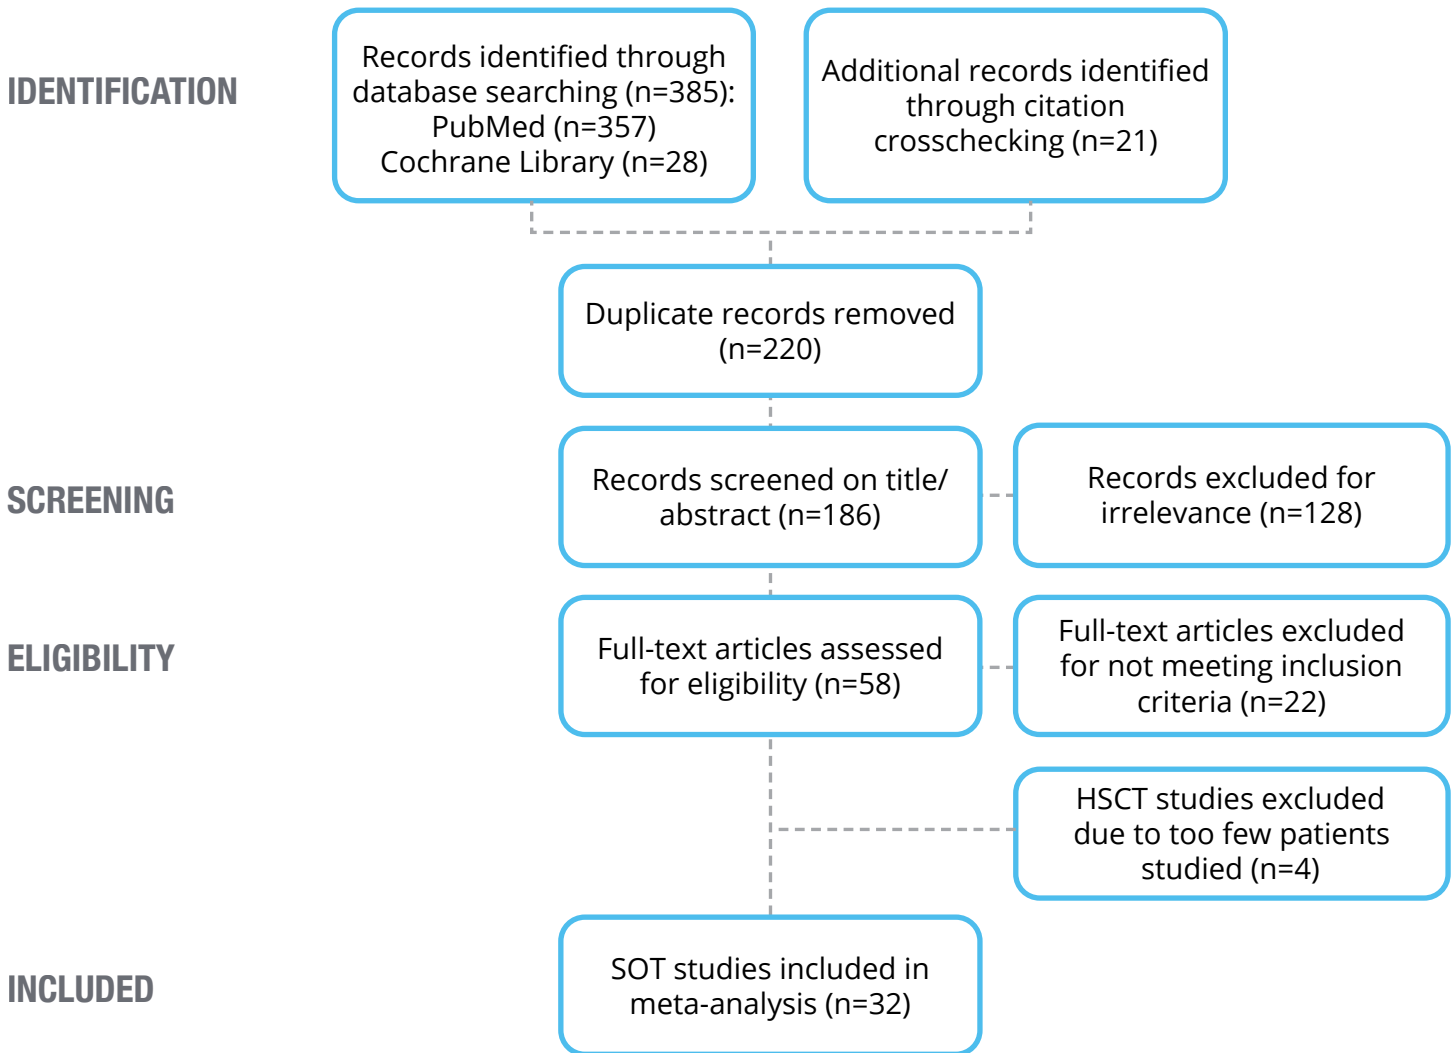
IDENTIFICATION

Records identified through database searching (n=385): PubMed (n=357) Cochrane Library (n=28)

Additional records identified through citation crosschecking (n=21)

Duplicate records removed (n=220)

SCREENING

Records screened on title/ abstract (n=186)

Records excluded for irrelevance (n=128)

ELIGIBILITY

Full-text articles assessed for eligibility (n=58)

Full-text articles excluded for not meeting inclusion criteria (n=22)

HSCT studies excluded due to too few patients studied (n=4)

INCLUDED

SOT studies included in meta-analysis (n=32)